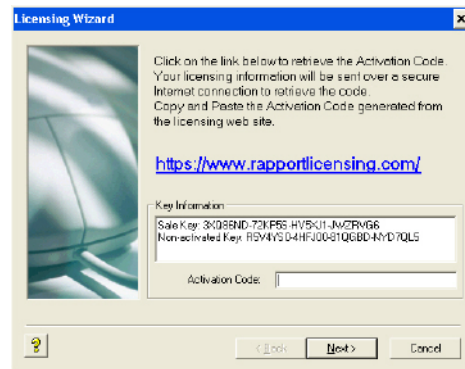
Licensing Wizard

Click on the link below to retrieve the Activation Code. Your licensing information will be sent over a secure Internet connection to retrieve the code. Copy and Paste the Activation Code generated from the licensing web site.

https://www.rapportlicensing.com/

Key Information

Sale Key: 3X086ND-72KP56-HV5XJ1-JWZRMG6
Non-activated Key: R5V4YS0-4HFJ00-81QGBD-NYD7QL5

Activation Code:

?

< Back

Next >

Cancel